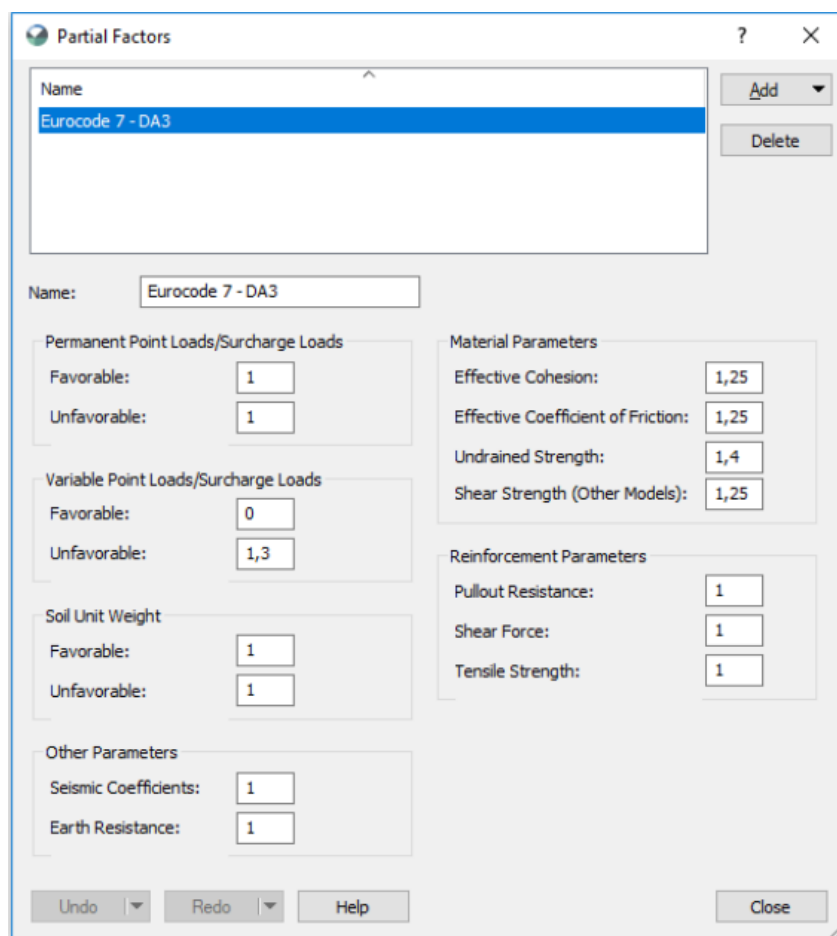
Partial Factors

?

Name

Eurocode 7 - DA3

Add

Delete

Name: Eurocode 7 - DA3

Permanent Point Loads/Surcharge Loads

Favorable: 1

Unfavorable: 1

Variable Point Loads/Surcharge Loads

Favorable: 0

Unfavorable: 1,3

Soil Unit Weight

Favorable: 1

Unfavorable: 1

Other Parameters

Seismic Coefficients: 1

Earth Resistance: 1

Material Parameters

Effective Cohesion: 1,25

Effective Coefficient of Friction: 1,25

Undrained Strength: 1,4

Shear Strength (Other Models): 1,25

Reinforcement Parameters

Pullout Resistance: 1

Shear Force: 1

Tensile Strength: 1

Undo

Redo

Help

Close